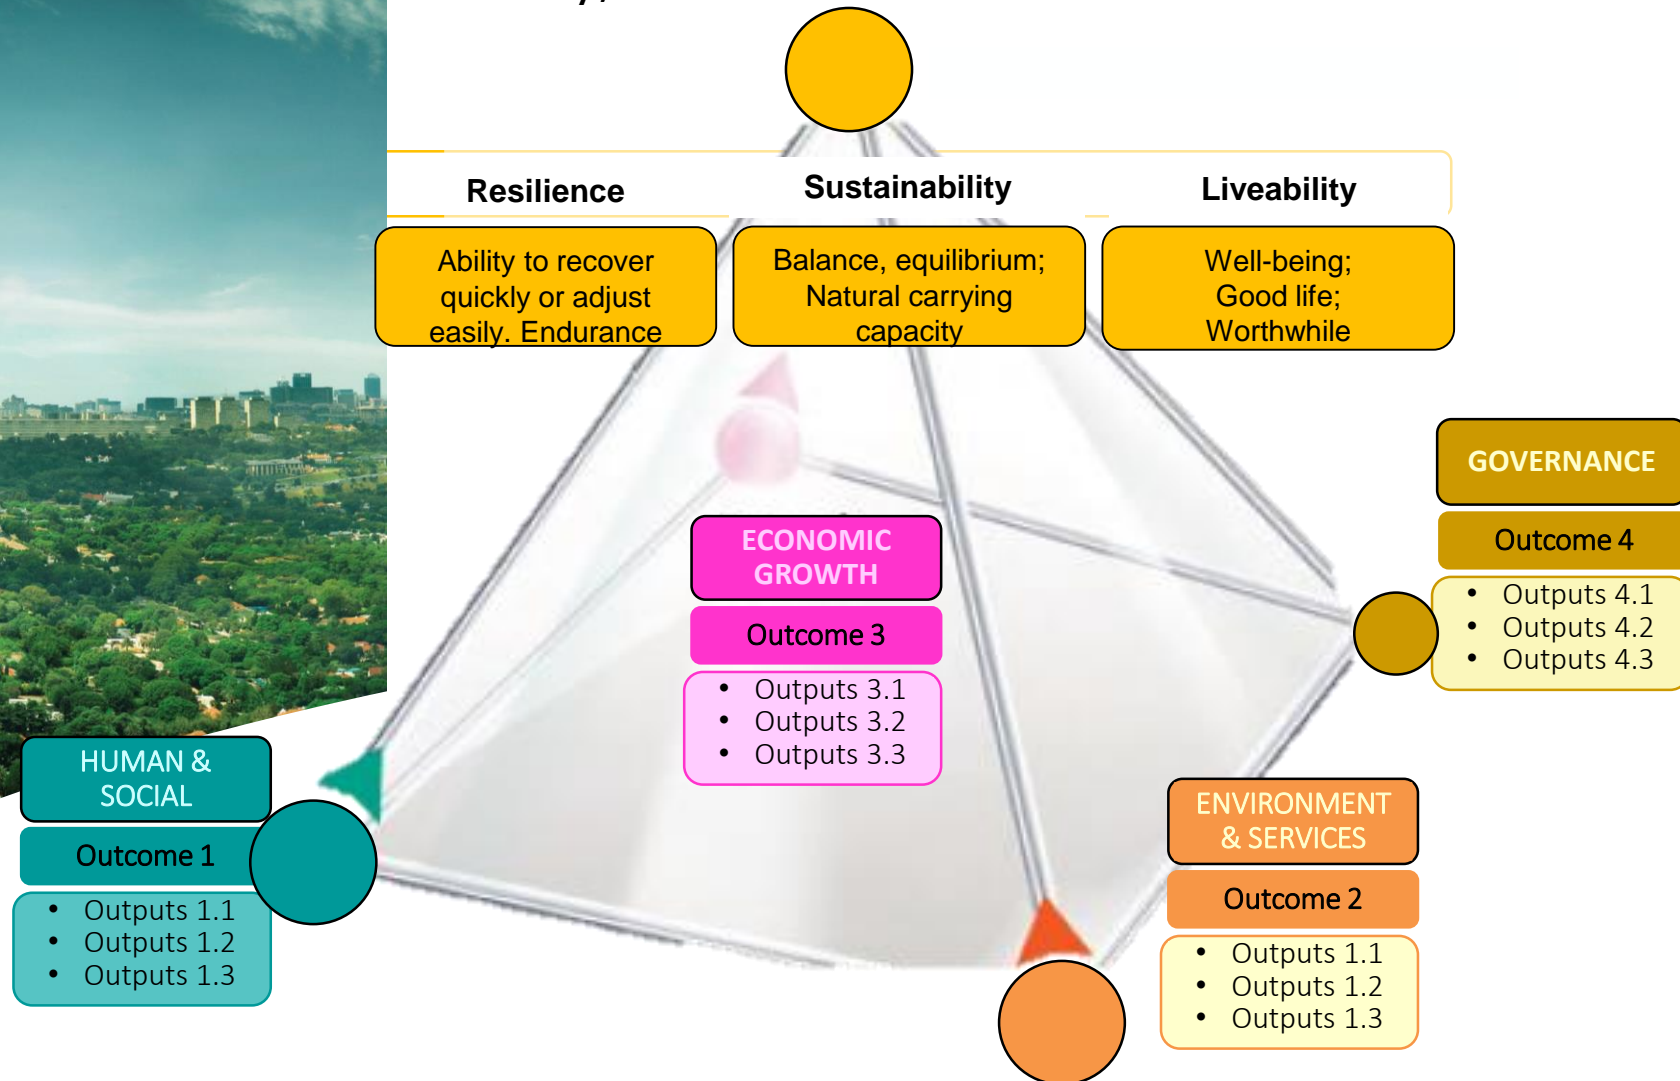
Resilience

Sustainability

Liveability

Ability to recover quickly or adjust easily. Endurance

Balance, equilibrium; Natural carrying capacity

Well-being; Good life; Worthwhile

GOVERNANCE

Outcome 4

- Outputs 4.1
- Outputs 4.2
- Outputs 4.3

ECONOMIC GROWTH

Outcome 3

- Outputs 3.1
- Outputs 3.2
- Outputs 3.3

HUMAN & SOCIAL

Outcome 1

- Outputs 1.1
- Outputs 1.2
- Outputs 1.3

ENVIRONMENT & SERVICES

Outcome 2

- Outputs 1.1
- Outputs 1.2
- Outputs 1.3